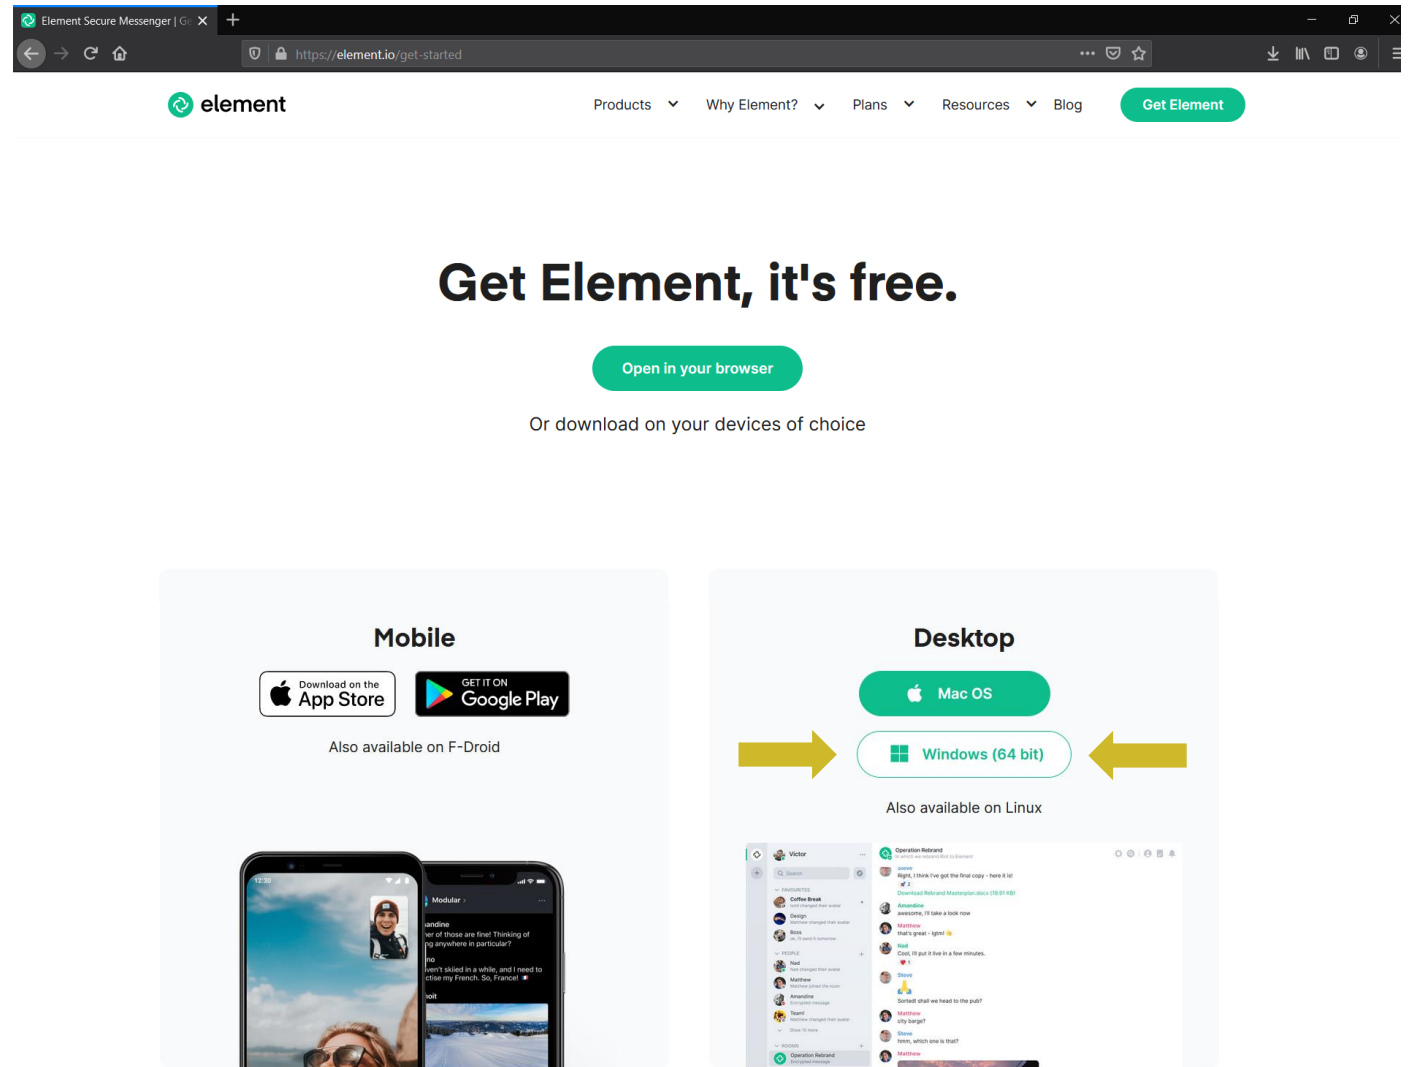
Element Secure Messenger | Ge

https://element.io/get-started

element

Products Why Element? Plans Resources Blog Get Element

Get Element, it's free.

Open in your browser

Or download on your devices of choice

Mobile

Download on the App Store

GET IT ON Google Play

Also available on F-Droid

Desktop

Mac OS

Windows (64 bit)

Also available on Linux

Victor

Operation Rebrand

Coffee Break

Design

Boss

Ned

Matthew

Amandine

Team!

Operation Rebrand

Right, I think I've got the final copy - here it is!

Download Rebrand Masterplan.docx (19.91 KB)

Amandine

awesome, I'll take a look now

Matthew

that's great - lgtm!

Ned

Cool, I'll put it live in a few minutes.

Steve

Sorted! shall we head to the pub?

Matthew

city barge?

Steve

hmm, which one is that?

Matthew

Modular

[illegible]andine

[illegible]er of those are fine! Thinking of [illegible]g anywhere in particular?

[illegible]ven't skiied in a while, and I need to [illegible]ctise my French. So, France!